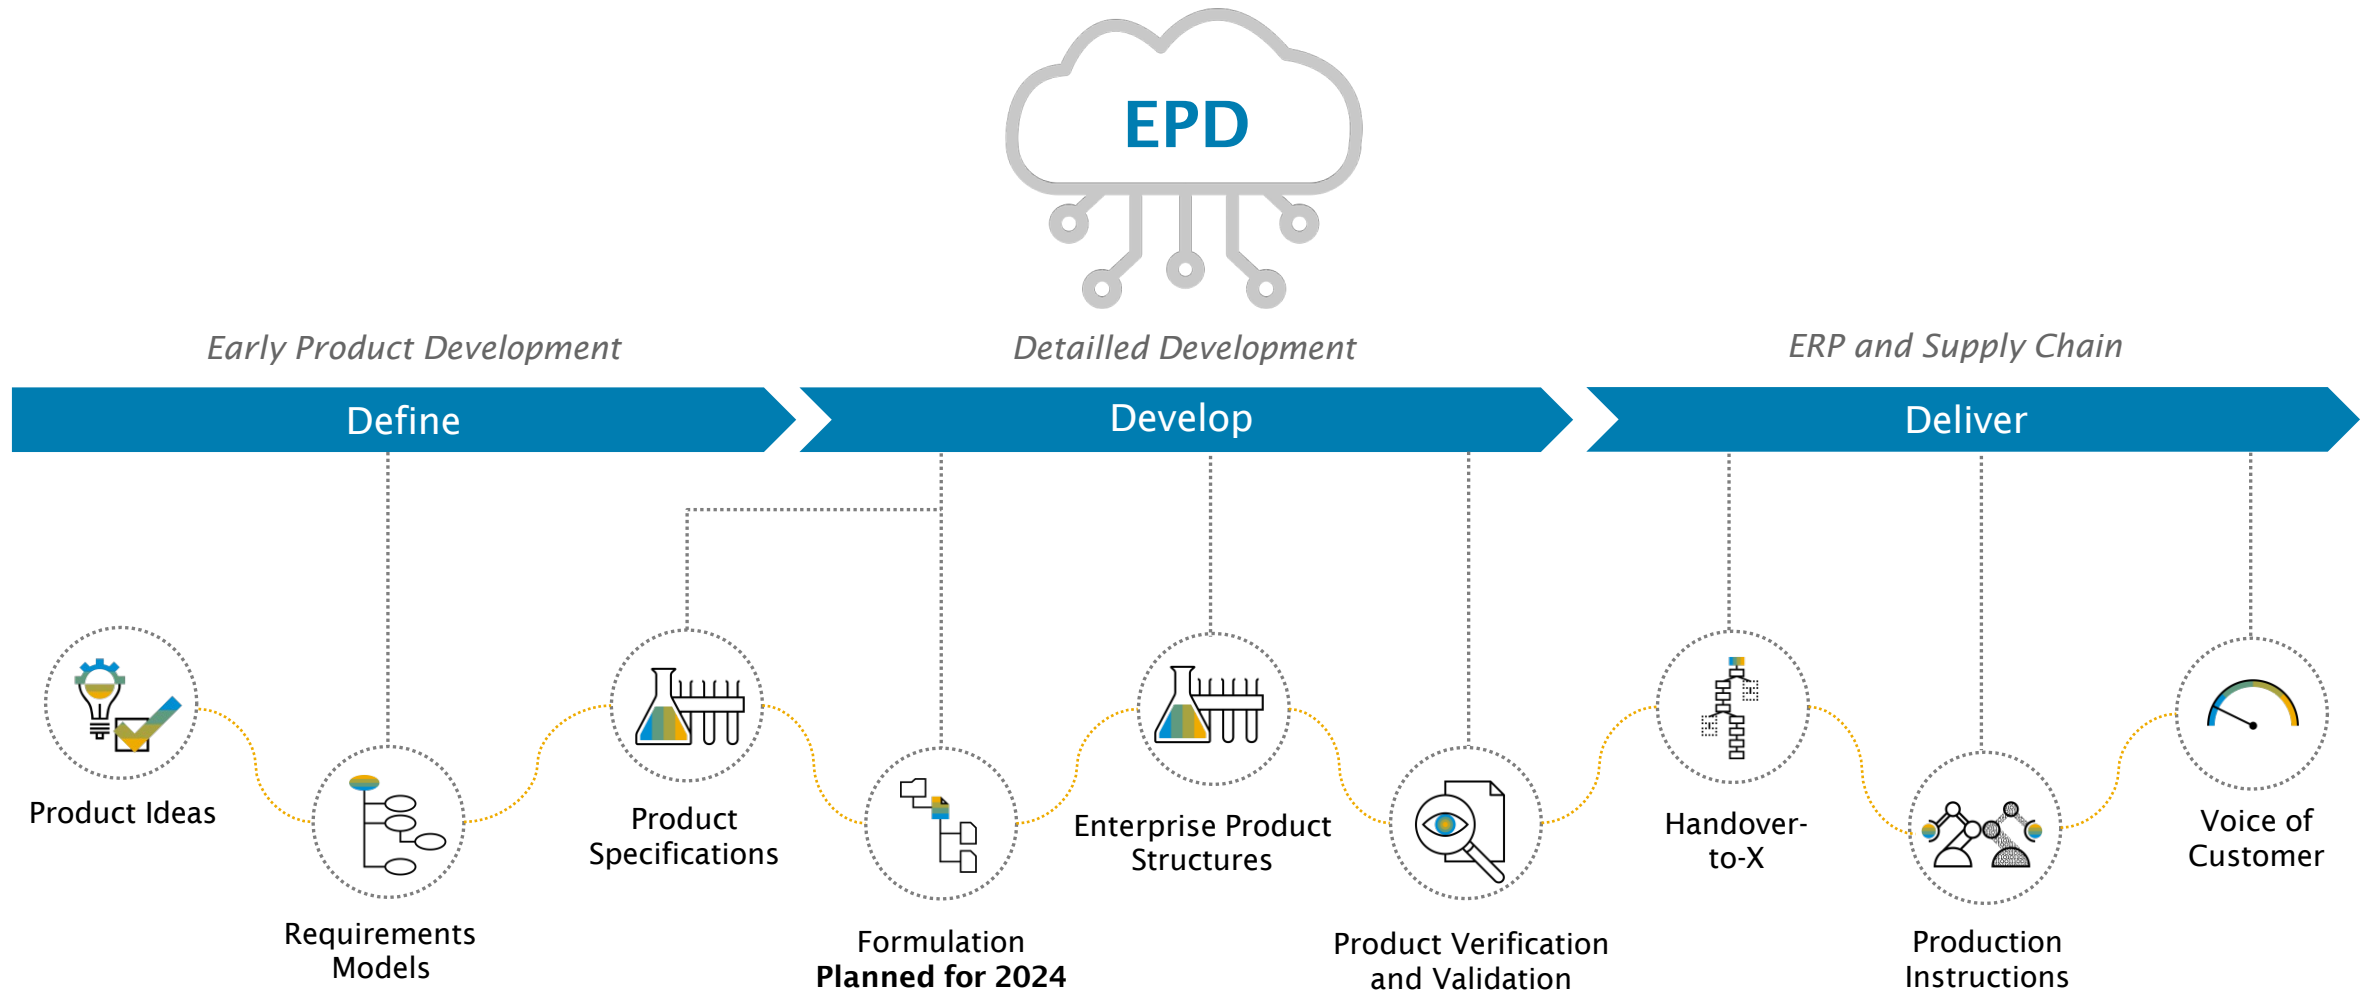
EPD

Early Product Development

Detailled Development

ERP and Supply Chain

Define

Develop

Deliver

Product Ideas

Requirements Models

Product Specifications

Formulation
**Planned for 2024**

Enterprise Product Structures

Product Verification and Validation

Handover-to-X

Production Instructions

Voice of Customer